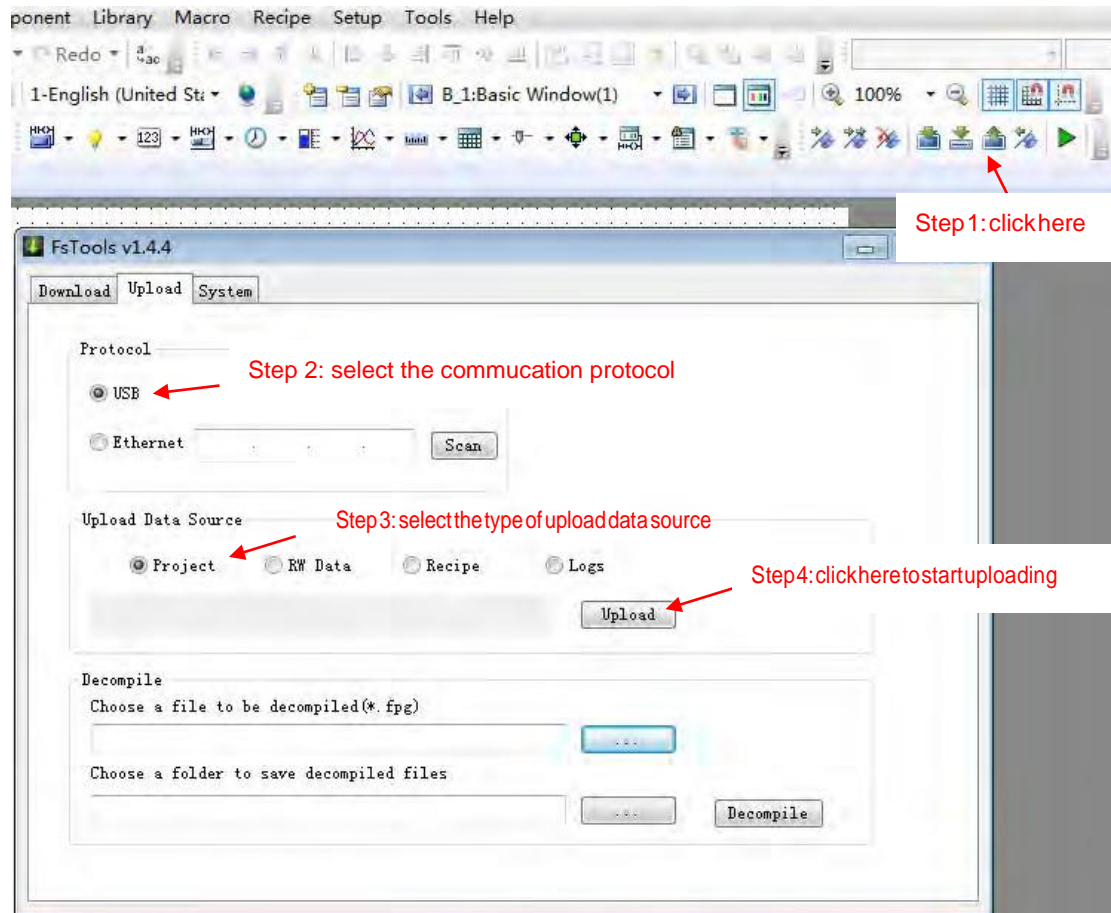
ponent Library Macro Recipe Setup Tools Help

Redo

1-English (United St B_1:Basic Window(1) 100%

123

Step 1: click here

FsTools v1.4.4

Download Upload System

Protocol

Step 2: select the commucation protocol

USB

Ethernet . . . Scan

Upload Data Source

Step 3: select the type of upload data source

Project RW Data Recipe Logs

Step 4: click here to start uploading

Upload

Decompile

Choose a file to be decompiled(*. fpg)

...

Choose a folder to save decompiled files

... Decompile